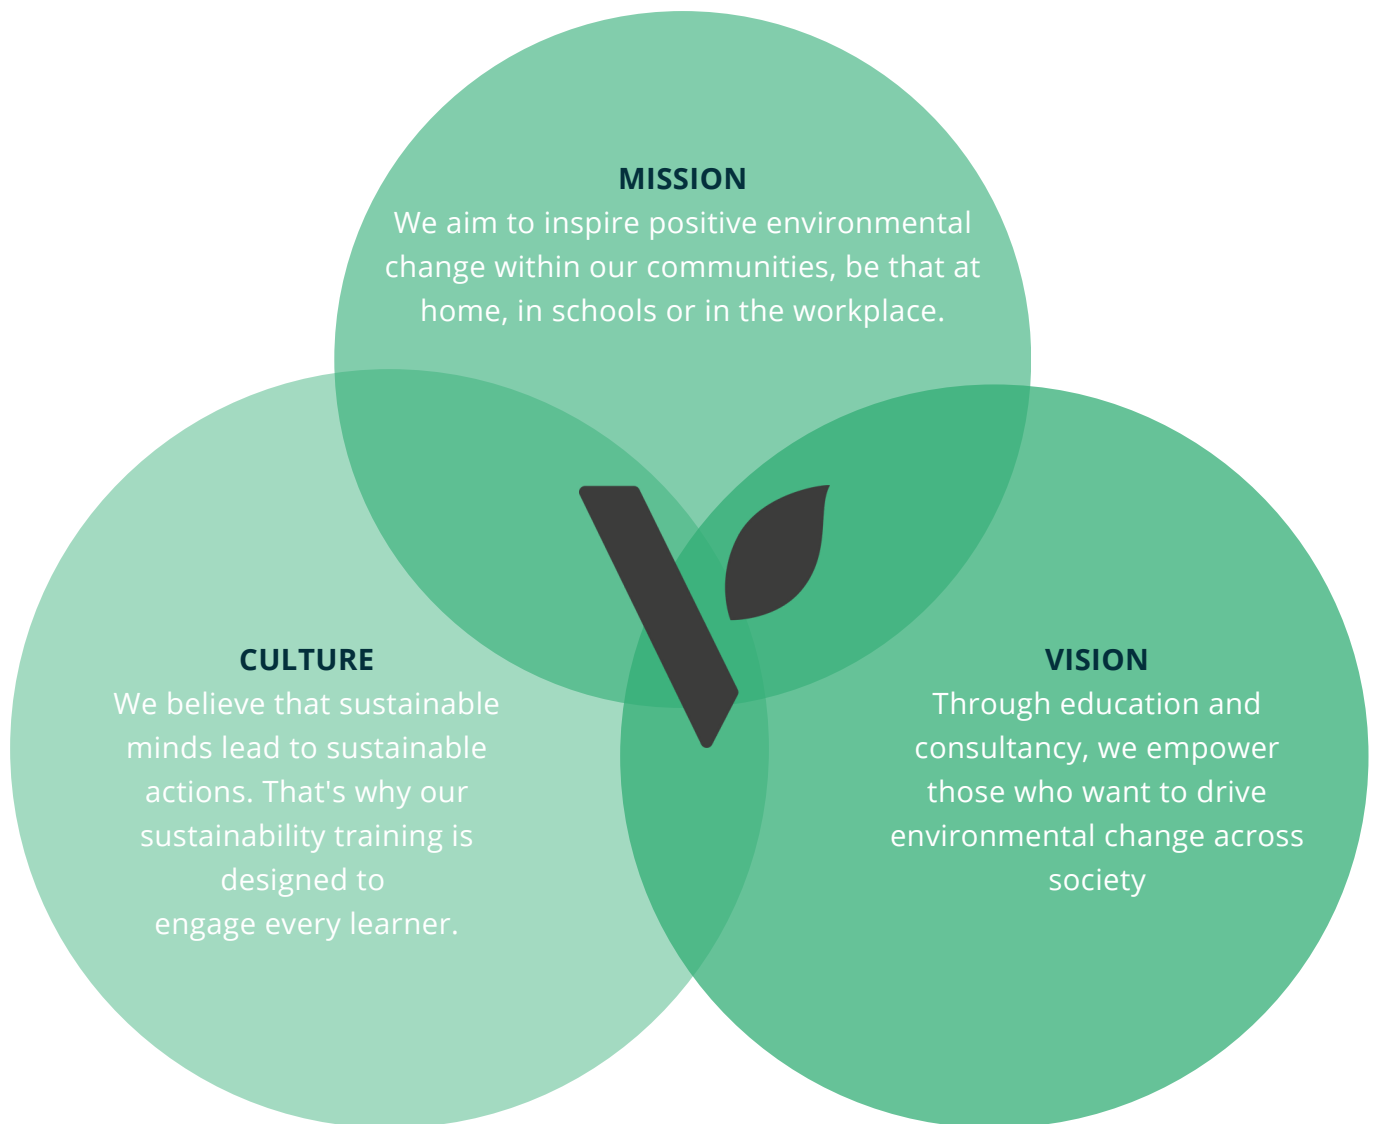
MISSION
We aim to inspire positive environmental change within our communities, be that at home, in schools or in the workplace.

CULTURE
We believe that sustainable minds lead to sustainable actions. That's why our sustainability training is designed to engage every learner.

VISION
Through education and consultancy, we empower those who want to drive environmental change across society